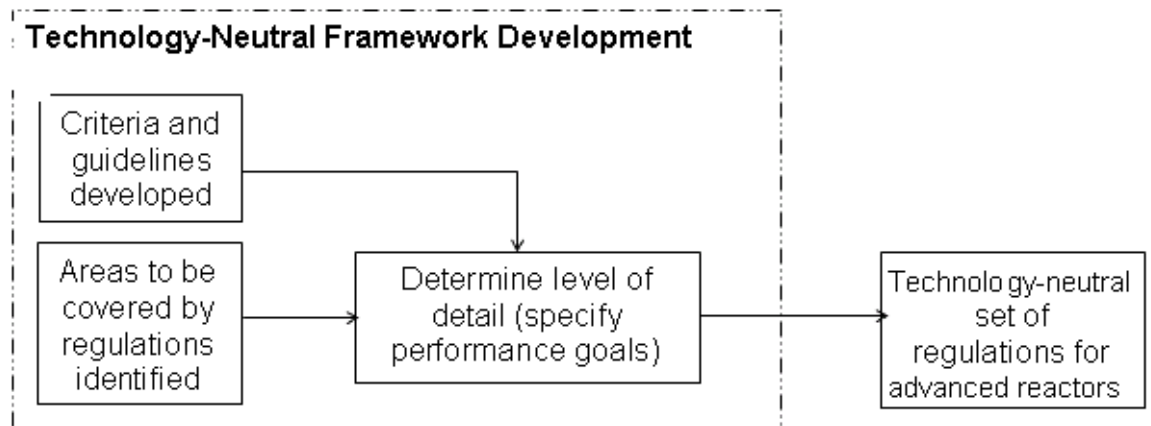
Technology-Neutral Framework Development

Criteria and guidelines developed

Areas to be covered by regulations identified

Determine level of detail (specify performance goals)

Technology-neutral set of regulations for advanced reactors